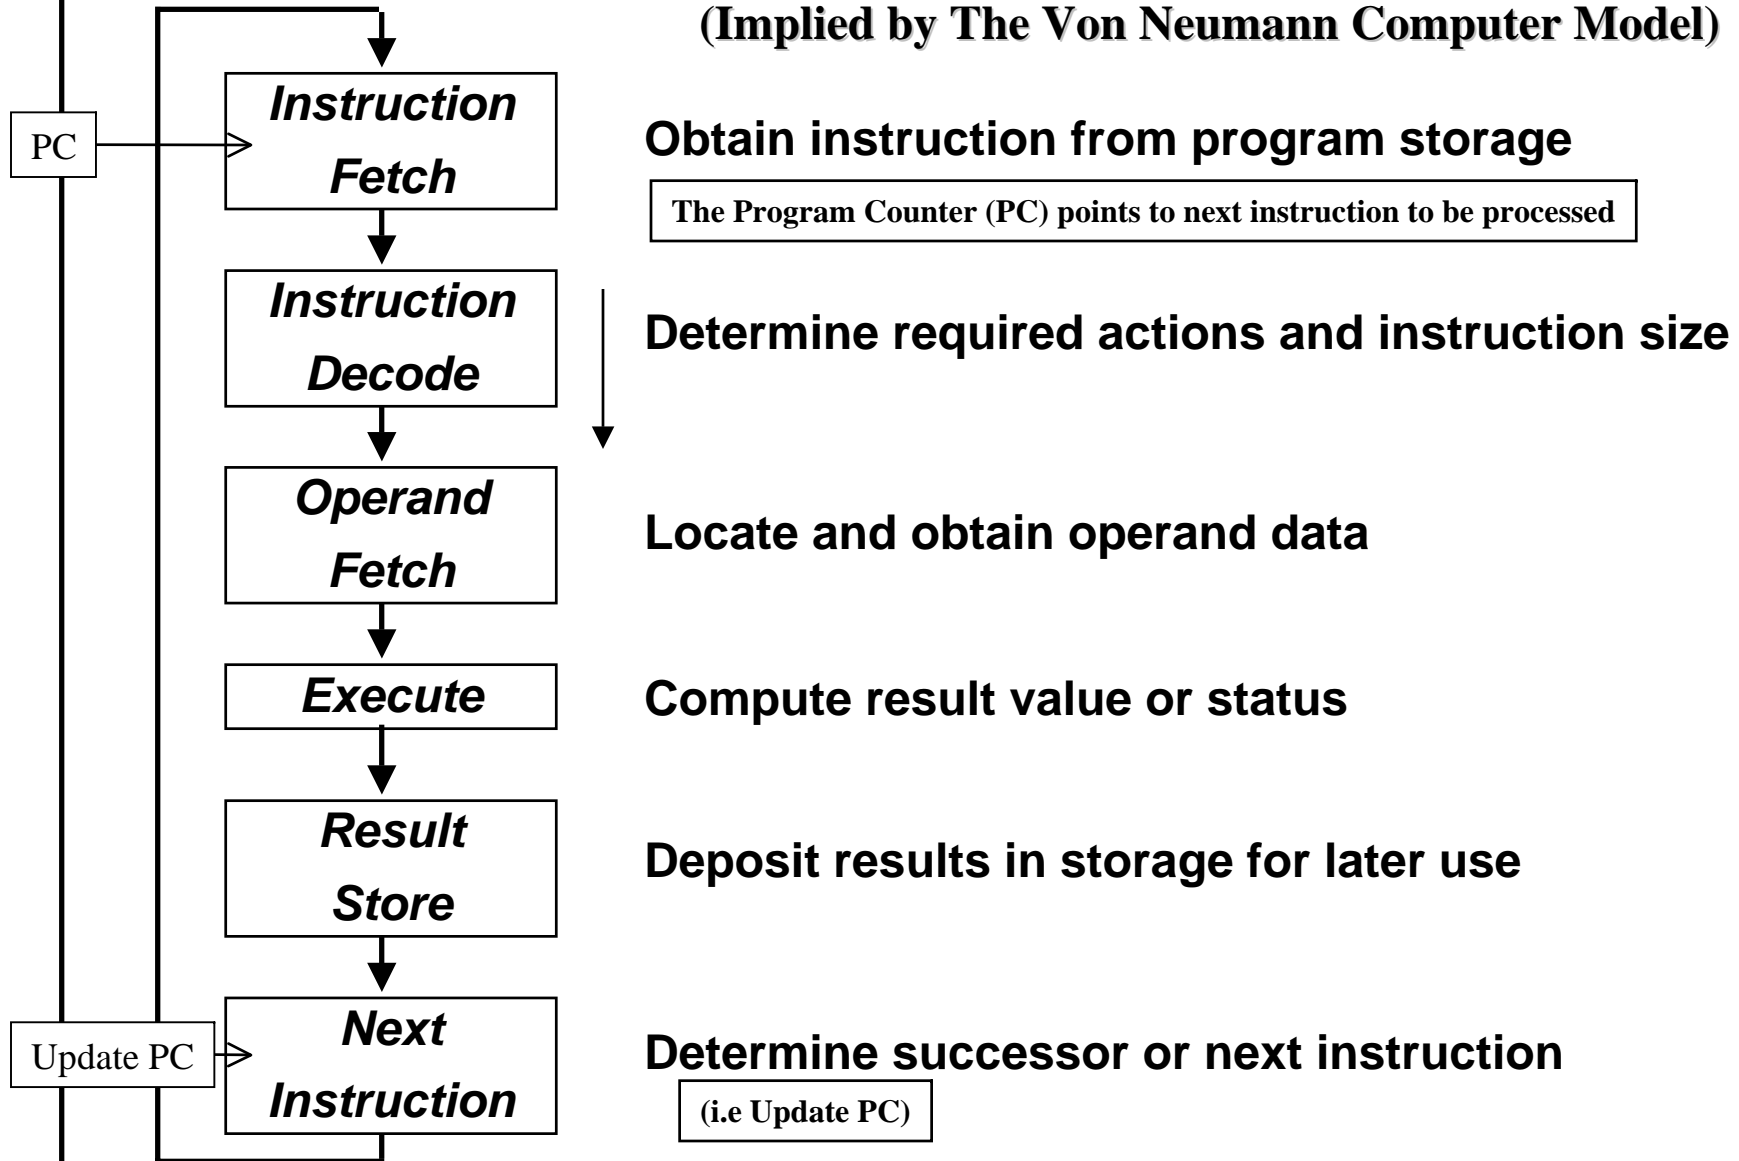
(Implied by The Von Neumann Computer Model)

PC

Instruction Fetch

Obtain instruction from program storage

The Program Counter (PC) points to next instruction to be processed

Instruction Decode

Determine required actions and instruction size

Operand Fetch

Locate and obtain operand data

Execute

Compute result value or status

Result Store

Deposit results in storage for later use

Update PC

Next Instruction

Determine successor or next instruction

(i.e Update PC)